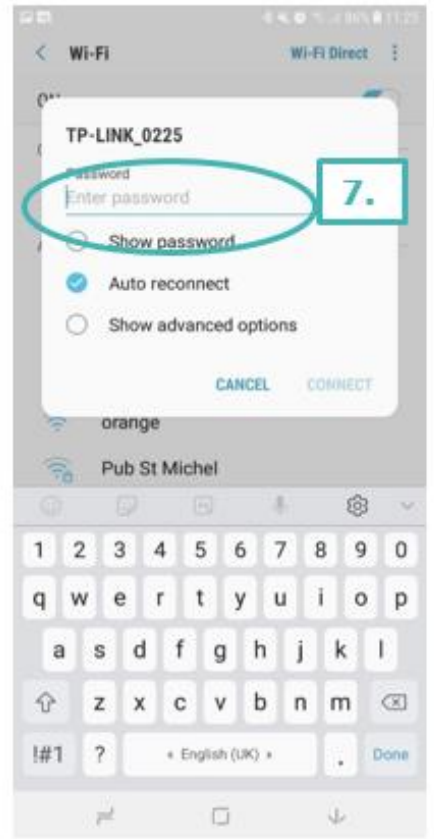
Wi-Fi
Wi-Fi Direct
TP-LINK_0225
Password
Enter password
7.
Show password
Auto reconnect
Show advanced options
CANCEL
CONNECT
orange
Pub St Michel
1 2 3 4 5 6 7 8 9 0
q w e r t y u i o p
a s d f g h j k l
z x c v b n m
!#1 ? English (UK) . Done